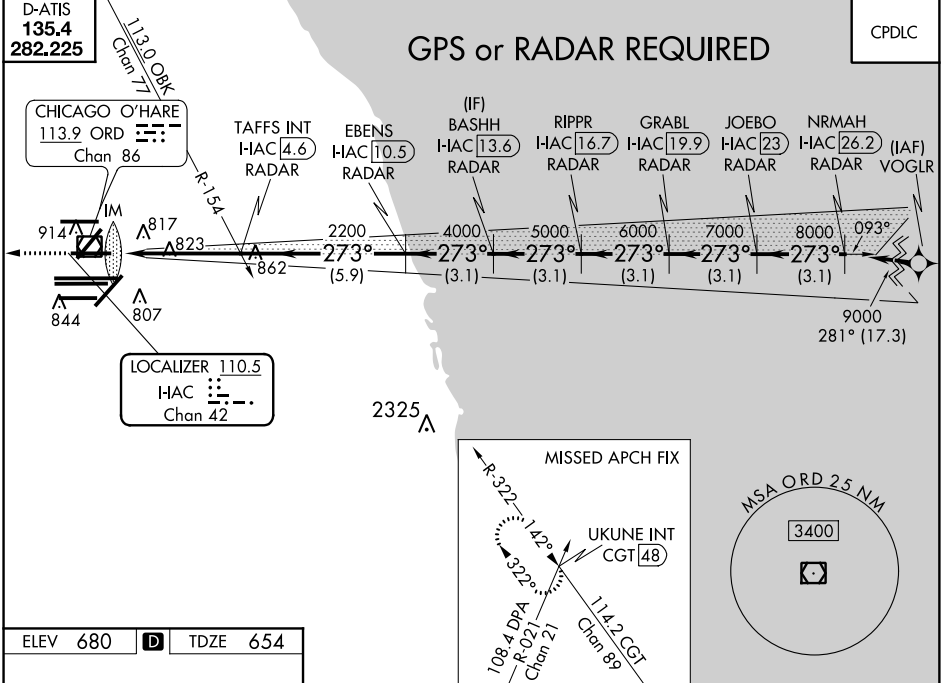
D-ATIS
135.4
282.225

113.0 OBK
Chan 77

GPS or RADAR REQUIRED

CPDLC

CHICAGO O'HARE
113.9 ORD
Chan 86

TAFFS INT
I-IAC 4.6
RADAR

EBENS
I-IAC 10.5
RADAR

(IF)
BASHH
I-IAC 13.6
RADAR

RIPPR
I-IAC 16.7
RADAR

GRABL
I-IAC 19.9
RADAR

JOEBO
I-IAC 23
RADAR

NRMAH
I-IAC 26.2
RADAR

(IAF)
VOGLR

R-154

IM
914
817
823
862
844
807

2200
4000
5000
6000
7000
8000
093°

273°
273°
273°
273°
273°
273°

(5.9)
(3.1)
(3.1)
(3.1)
(3.1)
(3.1)

9000
281° (17.3)

LOCALIZER 110.5
I-IAC
Chan 42

2325

MISSED APCH FIX

R-322
142°
322°

UKUNE INT
CGT 48

108.4 DPA
R-021
Chan 21

114.2 CGT
Chan 89

MSA ORD 25 NM
3400

ELEV 680
D
TDZE 654